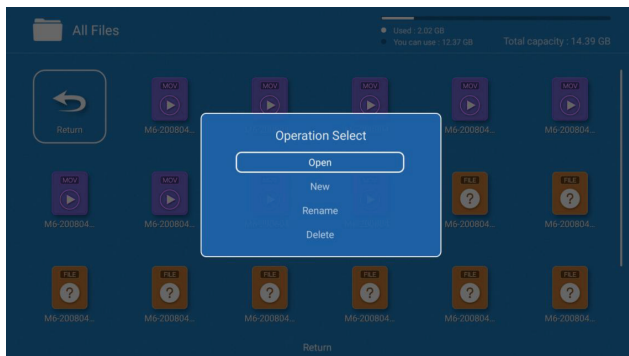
All Files

Used : 2.02 GB
You can use : 12.37 GB
Total capacity : 14.39 GB

Return

MOV
M6-200804...

MOV

MOV

MOV
M6-200804...

MOV
M6-200804...

Operation Select
Open
New
Rename
Delete

MOV
M6-200804...

MOV
M6-200804...

FILE
M6-200804...

FILE
M6-200804...

FILE
M6-200804...

FILE
M6-200804...

FILE
M6-200804...

FILE
M6-200804...

FILE
M6-200804...

FILE
M6-200804...

Return